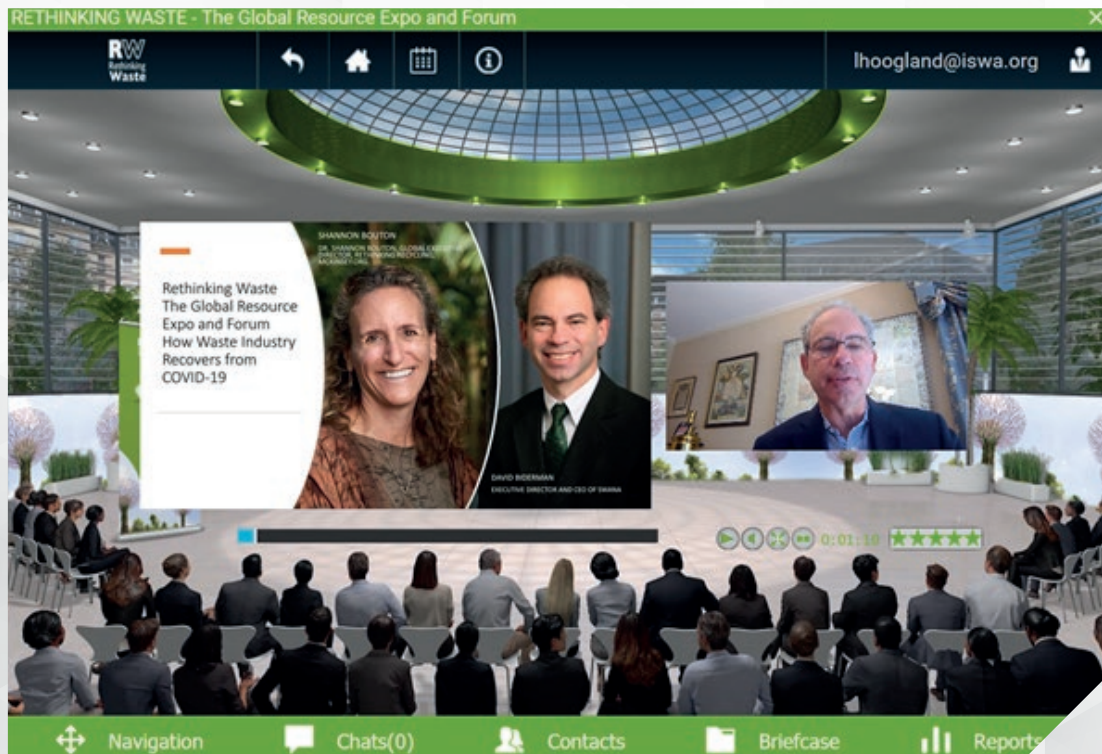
RETHINKING WASTE - The Global Resource Expo and Forum

RW Rethinking Waste

lhoogland@iswa.org

Rethinking Waste The Global Resource Expo and Forum How Waste Industry Recovers from COVID-19

SHANNON BOUTON
DR. SHANNON BOUTON, GLOBAL EXECUTIVE DIRECTOR, RETHINKING RECYCLING, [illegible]

DAVID BIDERMAN
EXECUTIVE DIRECTOR AND CEO OF SWANA

0:01:10

Navigation
Chats(0)
Contacts
Briefcase
Reports